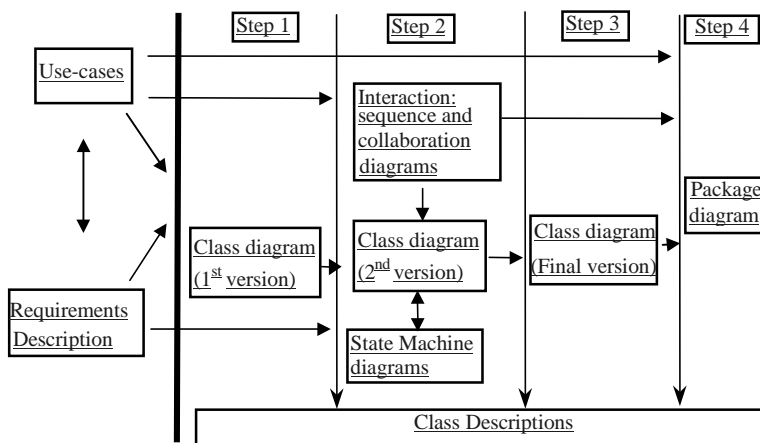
Step 1

Step 2

Step 3

Step 4

Use-cases

Interaction: sequence and collaboration diagrams

Package diagram

Class diagram ($1^{st}$ version)

Class diagram ($2^{nd}$ version)

Class diagram (Final version)

Requirements Description

State Machine diagrams

Class Descriptions